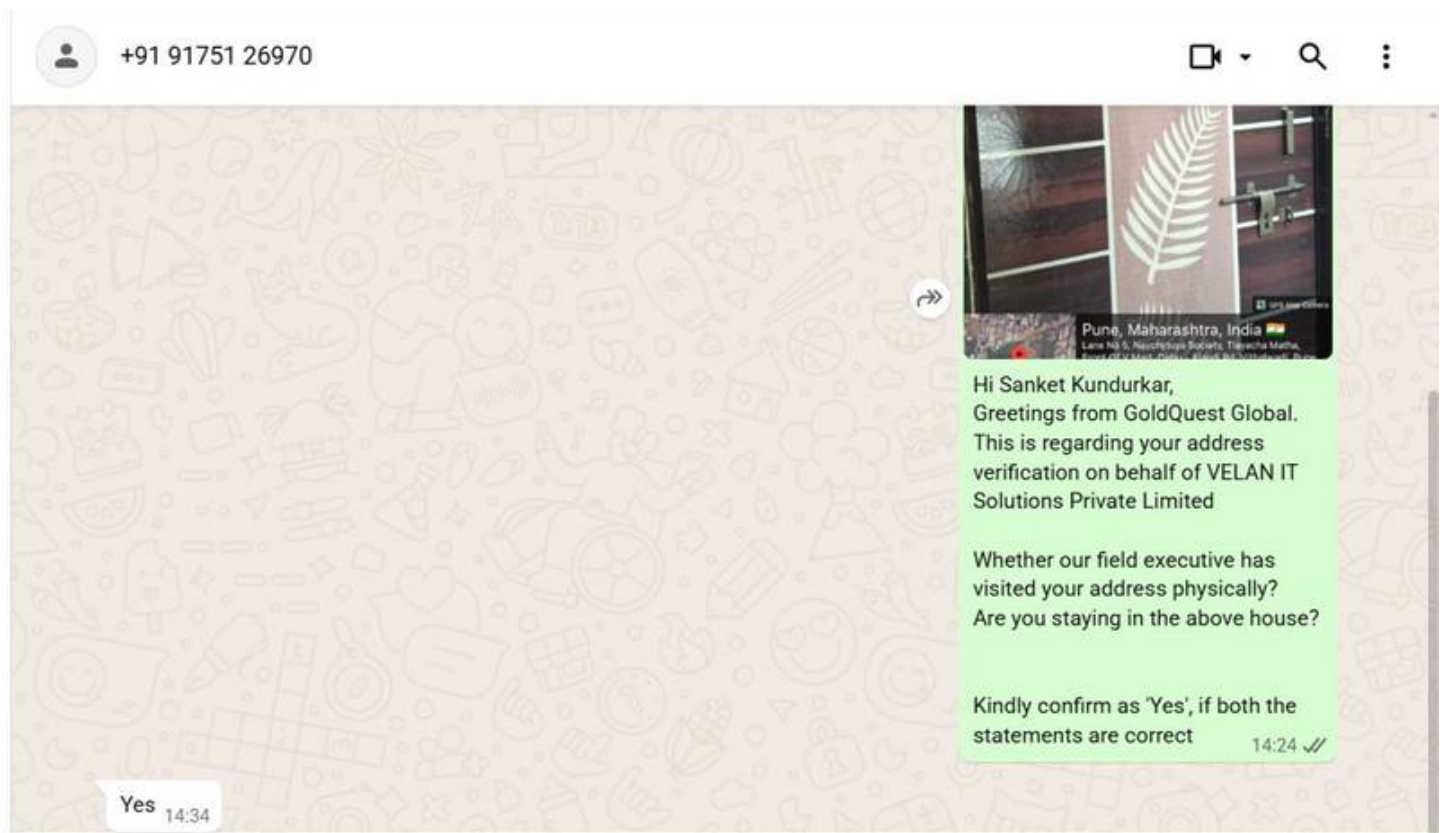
+91 91751 26970

GPS Map Camera

Pune, Maharashtra, India 🇮🇳
Lane No 5, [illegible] Society, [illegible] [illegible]

Hi Sanket Kundurkar,
Greetings from GoldQuest Global.
This is regarding your address verification on behalf of VELAN IT Solutions Private Limited

Whether our field executive has visited your address physically?
Are you staying in the above house?

Kindly confirm as 'Yes', if both the statements are correct 14:24

Yes 14:34